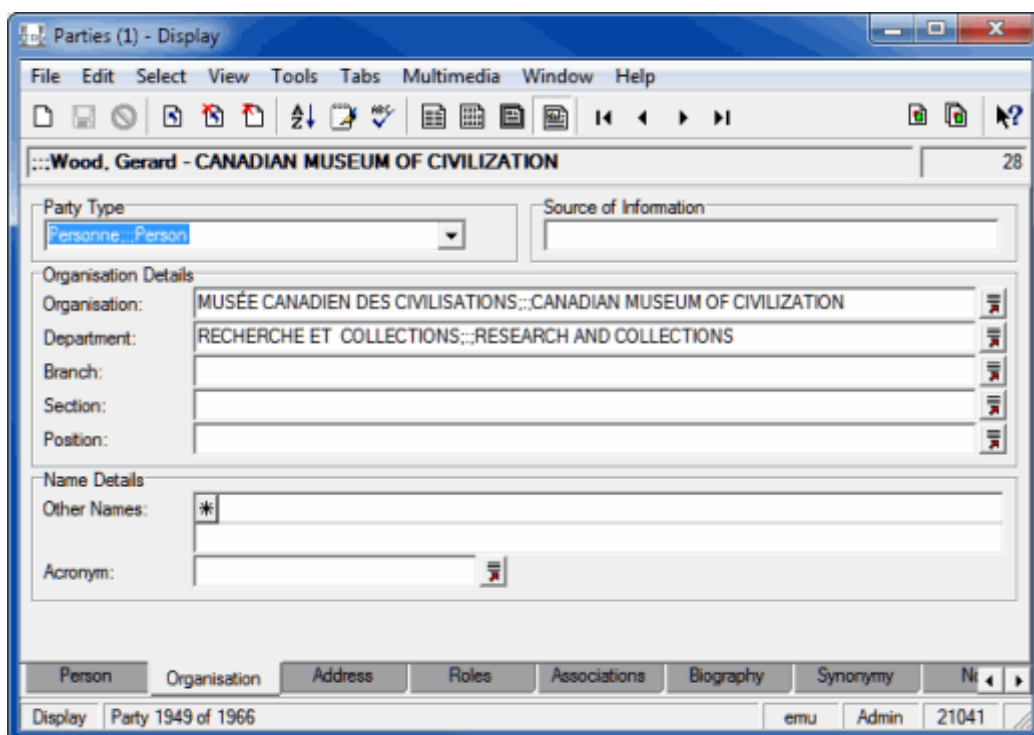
Parties (1) - Display

File Edit Select View Tools Tabs Multimedia Window Help

;;;Wood, Gerard - CANADIAN MUSEUM OF CIVILIZATION

28

Party Type
Personne;;;Person

Source of Information

Organisation Details
Organisation: MUSÉE CANADIEN DES CIVILISATIONS;;;CANADIAN MUSEUM OF CIVILIZATION
Department: RECHERCHE ET COLLECTIONS;;;RESEARCH AND COLLECTIONS
Branch:
Section:
Position:

Name Details
Other Names:
Acronym:

Person | Organisation | Address | Roles | Associations | Biography | Synonymy | N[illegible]

Display | Party 1949 of 1966 | emu | Admin | 21041